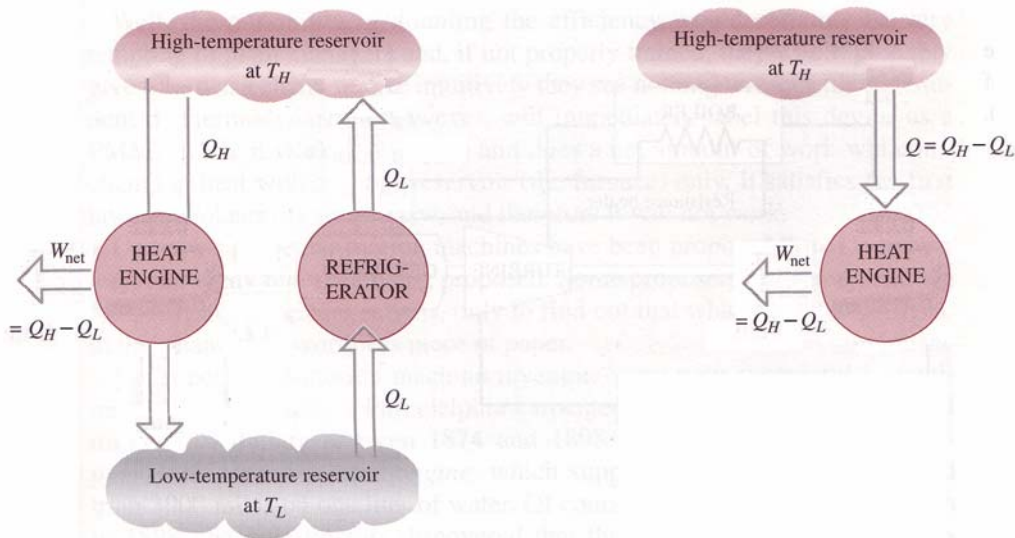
High-temperature reservoir at $T_H$

$Q_H$

$W_{net}$

HEAT ENGINE

$= Q_H - Q_L$

REFRIG-ERATOR

$Q_L$

$Q_L$

Low-temperature reservoir at $T_L$

High-temperature reservoir at $T_H$

$Q = Q_H - Q_L$

$W_{net}$

HEAT ENGINE

$= Q_H - Q_L$